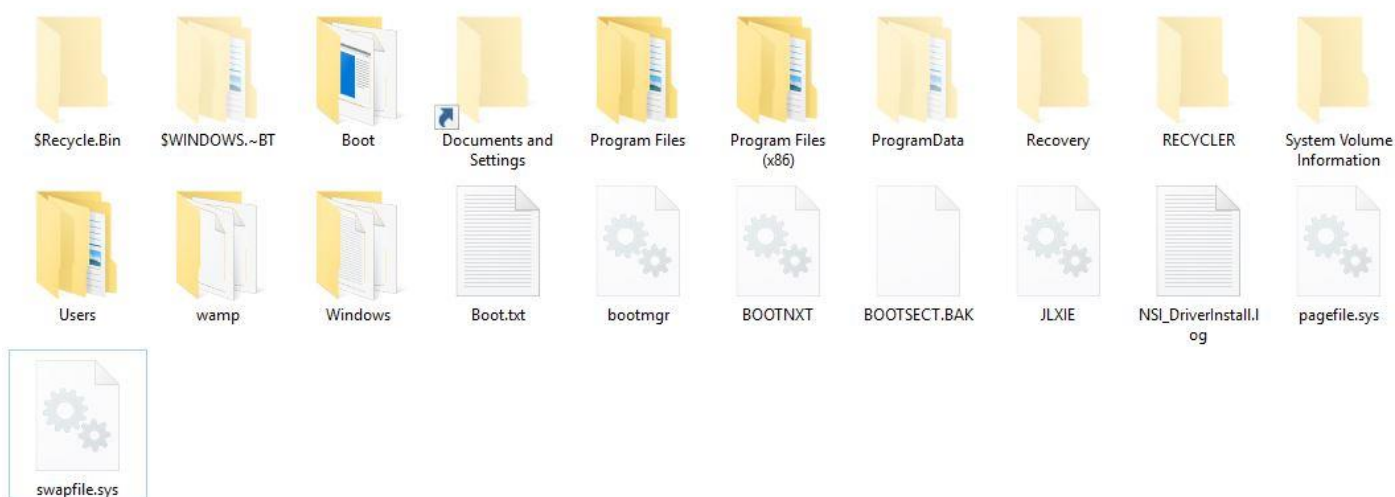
$Recycle.Bin
$WINDOWS.~BT
Boot
Documents and Settings
Program Files
Program Files (x86)
ProgramData
Recovery
RECYCLER
System Volume Information
Users
wamp
Windows
Boot.txt
bootmgr
BOOTNXT
BOOTSECT.BAK
JLXIE
NSI_DriverInstall.log
pagefile.sys
swapfile.sys